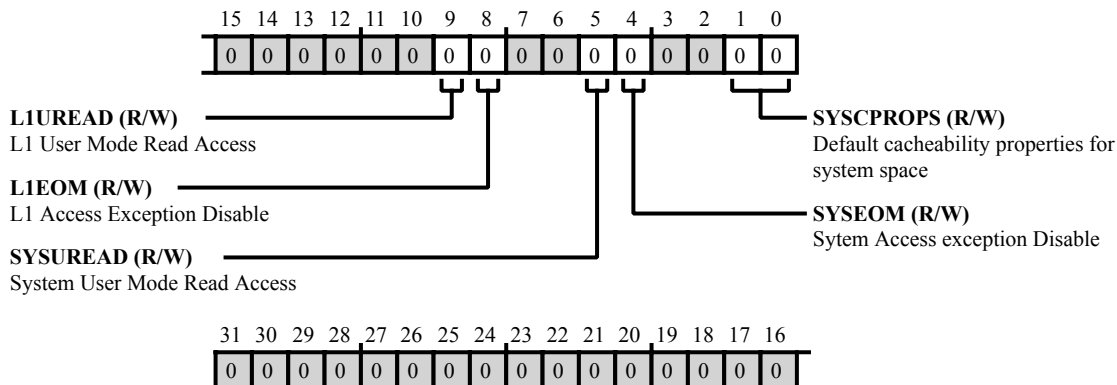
15 14 13 12 11 10 9 8 7 6 5 4 3 2 1 0

0 0 0 0 0 0 0 0 0 0 0 0 0 0 0 0

L1UREAD (R/W)
L1 User Mode Read Access

L1EOM (R/W)
L1 Access Exception Disable

SYSUREAD (R/W)
System User Mode Read Access

SYSCPROPS (R/W)
Default cacheability properties for system space

SYSEOM (R/W)
Sytem Access exception Disable

31 30 29 28 27 26 25 24 23 22 21 20 19 18 17 16

0 0 0 0 0 0 0 0 0 0 0 0 0 0 0 0